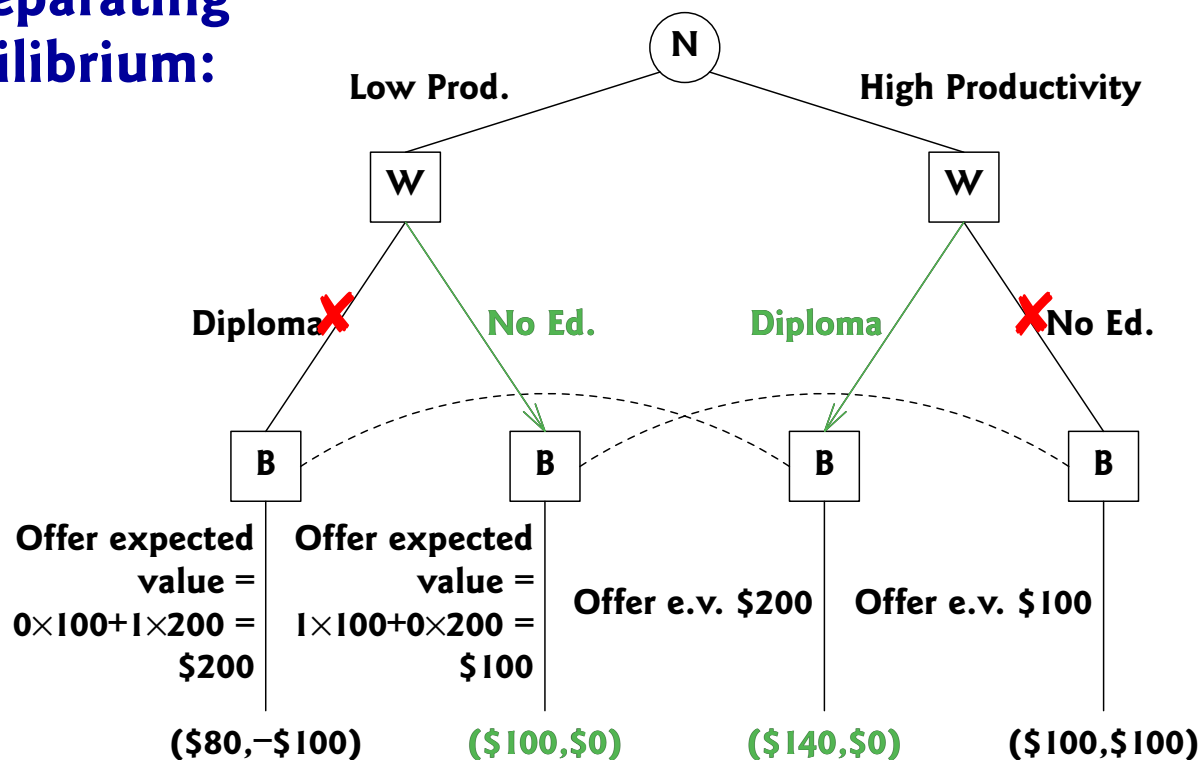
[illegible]eparating
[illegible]ilibrium:

N

Low Prod.

High Productivity

W

W

Diploma

No Ed.

Diploma

No Ed.

B

B

B

B

Offer expected value = $0\times100+1\times200$ = \$200

Offer expected value = $1\times100+0\times200$ = \$100

Offer e.v. \$200

Offer e.v. \$100

(\$80,−\$100)

(\$100,\$0)

(\$140,\$0)

(\$100,\$100)